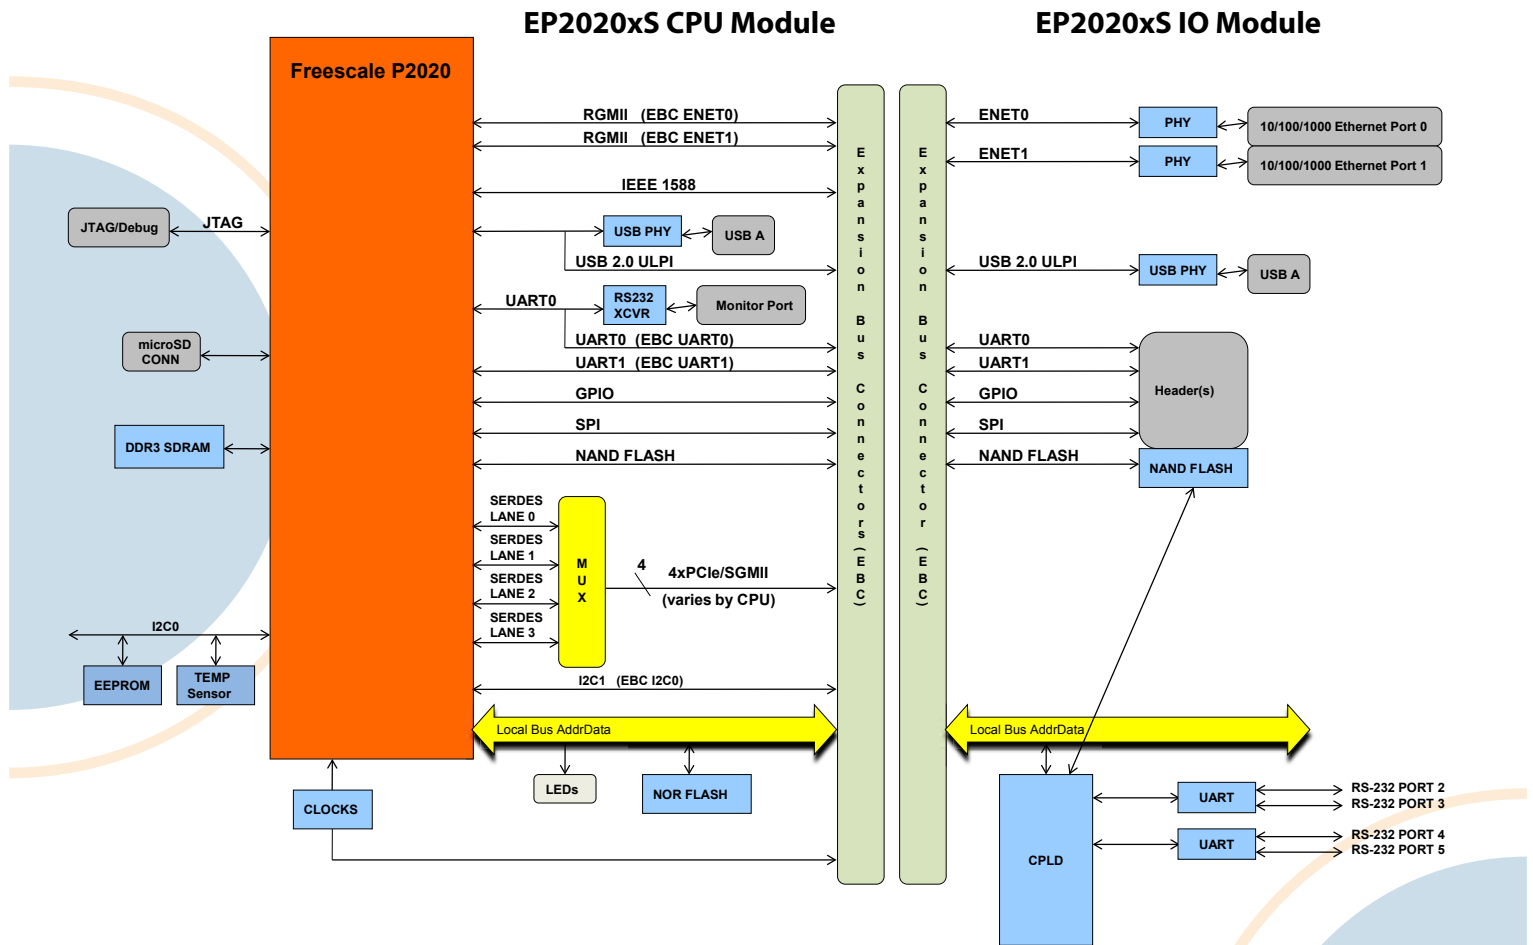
EP2020xS CPU Module

EP2020xS IO Module

Freescale P2020

RGMII (EBC ENET0)
RGMII (EBC ENET1)
IEEE 1588
JTAG/Debug
JTAG
USB PHY
USB A
USB 2.0 ULPI
UART0
RS232 XCVR
Monitor Port
UART0 (EBC UART0)
UART1 (EBC UART1)
microSD CONN
GPIO
SPI
DDR3 SDRAM
NAND FLASH
SERDES LANE 0
SERDES LANE 1
SERDES LANE 2
SERDES LANE 3
MUX
4
4xPCIe/SGMII
(varies by CPU)
I2C0
EEPROM
TEMP Sensor
I2C1 (EBC I2C0)
Local Bus AddrData
LEDs
NOR FLASH
CLOCKS

Expansion Bus Connectors (EBC)

Expansion Bus Connector (EBC)

ENET0
PHY
10/100/1000 Ethernet Port 0
ENET1
PHY
10/100/1000 Ethernet Port 1
USB 2.0 ULPI
USB PHY
USB A
UART0
UART1
GPIO
SPI
Header(s)
NAND FLASH
NAND FLASH
Local Bus AddrData
CPLD
UART
RS-232 PORT 2
RS-232 PORT 3
UART
RS-232 PORT 4
RS-232 PORT 5